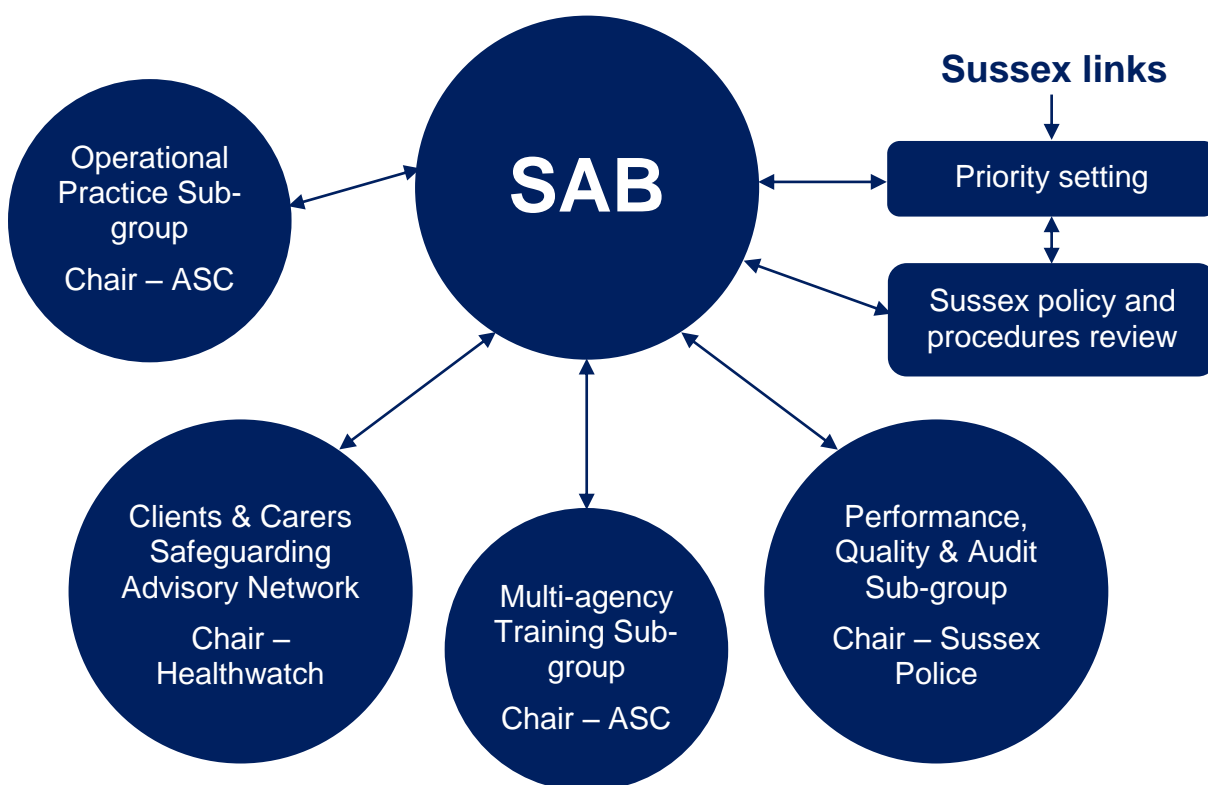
Sussex links

Operational Practice Sub-group

Chair – ASC

SAB

Priority setting

Sussex policy and procedures review

Clients & Carers Safeguarding Advisory Network

Chair – Healthwatch

Multi-agency Training Sub-group

Chair – ASC

Performance, Quality & Audit Sub-group

Chair – Sussex Police